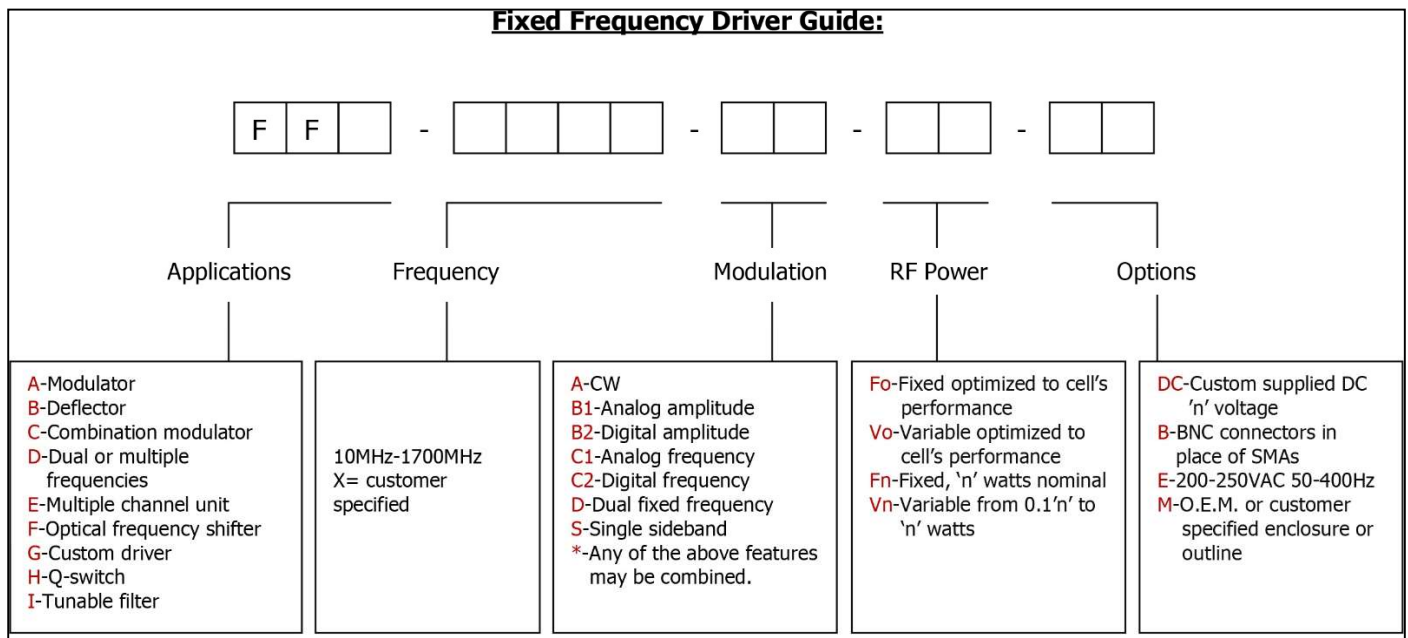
Fixed Frequency Driver Guide:

F F - - - -

Applications Frequency Modulation RF Power Options

A-Modulator
B-Deflector
C-Combination modulator
D-Dual or multiple frequencies
E-Multiple channel unit
F-Optical frequency shifter
G-Custom driver
H-Q-switch
I-Tunable filter

10MHz-1700MHz
X= customer specified

A-CW
B1-Analog amplitude
B2-Digital amplitude
C1-Analog frequency
C2-Digital frequency
D-Dual fixed frequency
S-Single sideband
*-Any of the above features may be combined.

Fo-Fixed optimized to cell's performance
Vo-Variable optimized to cell's performance
Fn-Fixed, 'n' watts nominal
Vn-Variable from 0.1'n' to 'n' watts

DC-Custom supplied DC 'n' voltage
B-BNC connectors in place of SMAs
E-200-250VAC 50-400Hz
M-O.E.M. or customer specified enclosure or outline